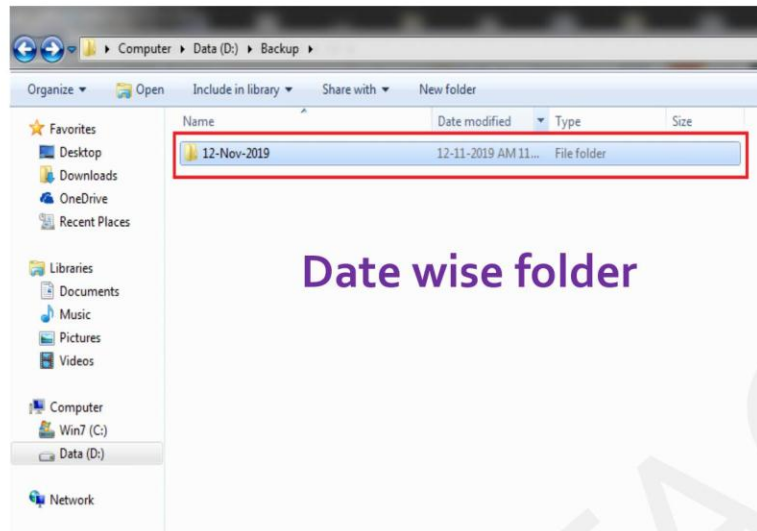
▸ Computer ▸ Data (D:) ▸ Backup ▸

Organize ▾ Open Include in library ▾ Share with ▾ New folder

Favorites
Desktop
Downloads
OneDrive
Recent Places

Libraries
Documents
Music
Pictures
Videos

Computer
Win7 (C:)
Data (D:)

Network

| Name | Date modified | Type | Size |
|---|---|---|---|
| 12-Nov-2019 | 12-11-2019 AM 11... | File folder | |

Date wise folder